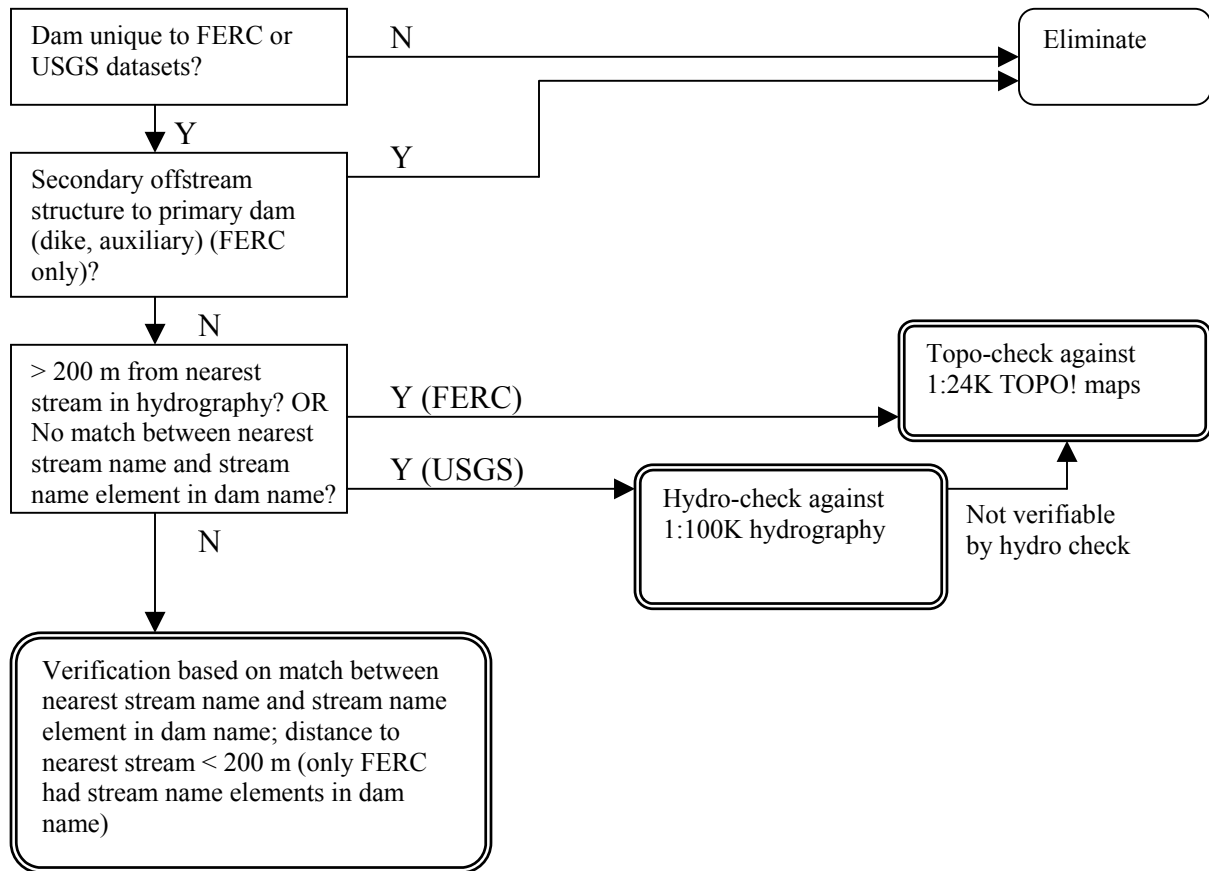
Dam unique to FERC or USGS datasets?

N

Eliminate

Y

Y

Secondary offstream structure to primary dam (dike, auxiliary) (FERC only)?

N

> 200 m from nearest stream in hydrography? OR No match between nearest stream name and stream name element in dam name?

Y (FERC)

Topo-check against 1:24K TOPO! maps

Y (USGS)

Hydro-check against 1:100K hydrography

Not verifiable by hydro check

N

Verification based on match between nearest stream name and stream name element in dam name; distance to nearest stream < 200 m (only FERC had stream name elements in dam name)